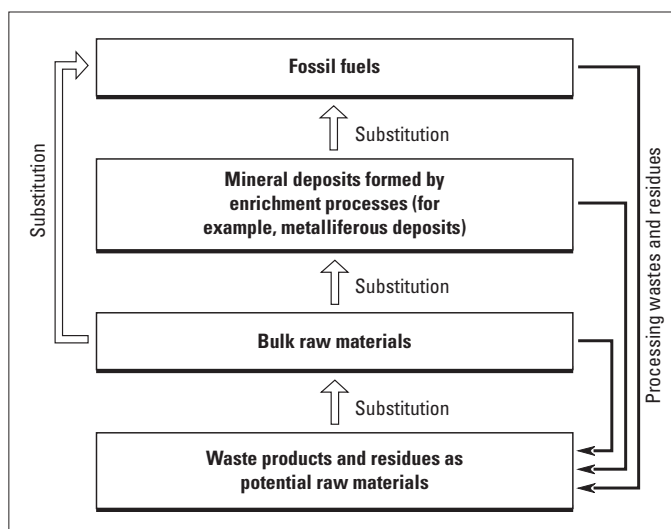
Substitution

Fossil fuels

Substitution

Mineral deposits formed by enrichment processes (for example, metalliferous deposits)

Substitution

Bulk raw materials

Substitution

Waste products and residues as potential raw materials

Processing wastes and residues